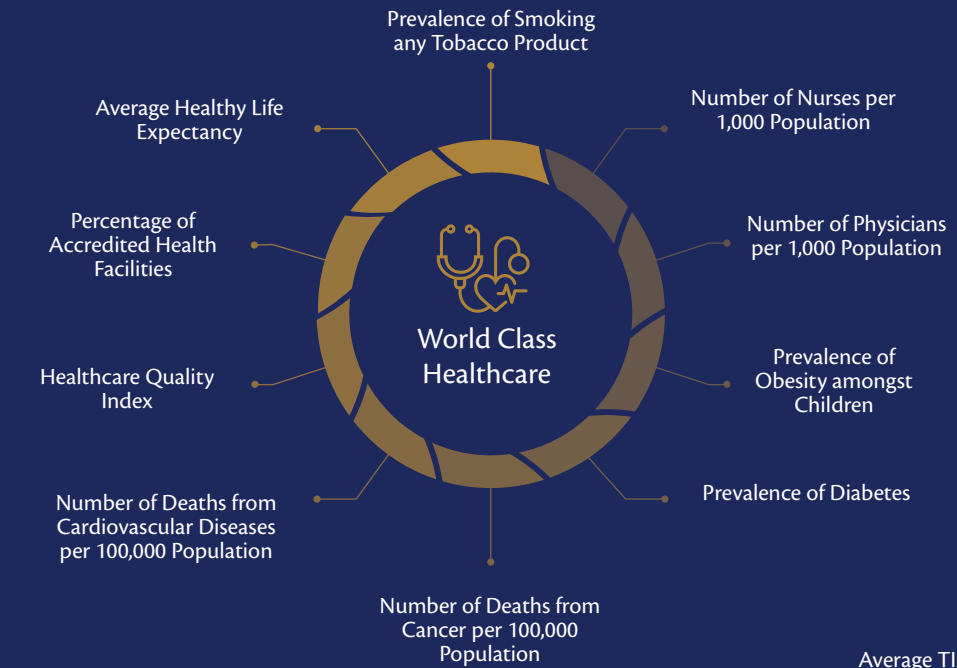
Prevalence of Smoking any Tobacco Product

Number of Nurses per 1,000 Population

Number of Physicians per 1,000 Population

Prevalence of Obesity amongst Children

Prevalence of Diabetes

Number of Deaths from Cancer per 100,000 Population

Number of Deaths from Cardiovascular Diseases per 100,000 Population

Healthcare Quality Index

Percentage of Accredited Health Facilities

Average Healthy Life Expectancy

World Class Healthcare

Average T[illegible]